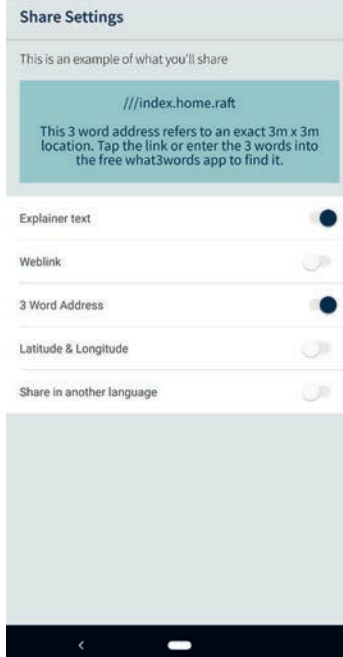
Share Settings

This is an example of what you'll share

///index.home.raft

This 3 word address refers to an exact 3m x 3m location. Tap the link or enter the 3 words into the free what3words app to find it.

Explainer text

Weblink

3 Word Address

Latitude & Longitude

Share in another language